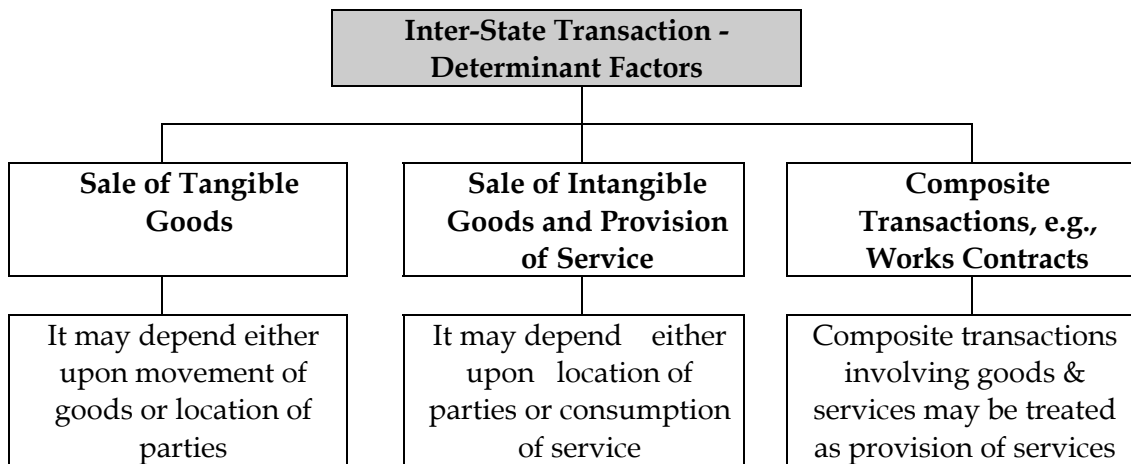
Inter-State Transaction - Determinant Factors

Sale of Tangible Goods

Sale of Intangible Goods and Provision of Service

Composite Transactions, e.g., Works Contracts

It may depend either upon movement of goods or location of parties

It may depend either upon location of parties or consumption of service

Composite transactions involving goods & services may be treated as provision of services